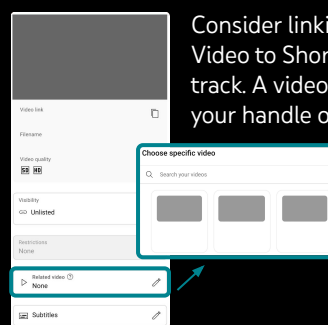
Consider linki
Video to Shor
track. A video
your handle o

Video link

Filename

Video quality
SD HD

Visibility
Unlisted

Restrictions
None

Related video
None

Subtitles

Choose specific video

Search your videos